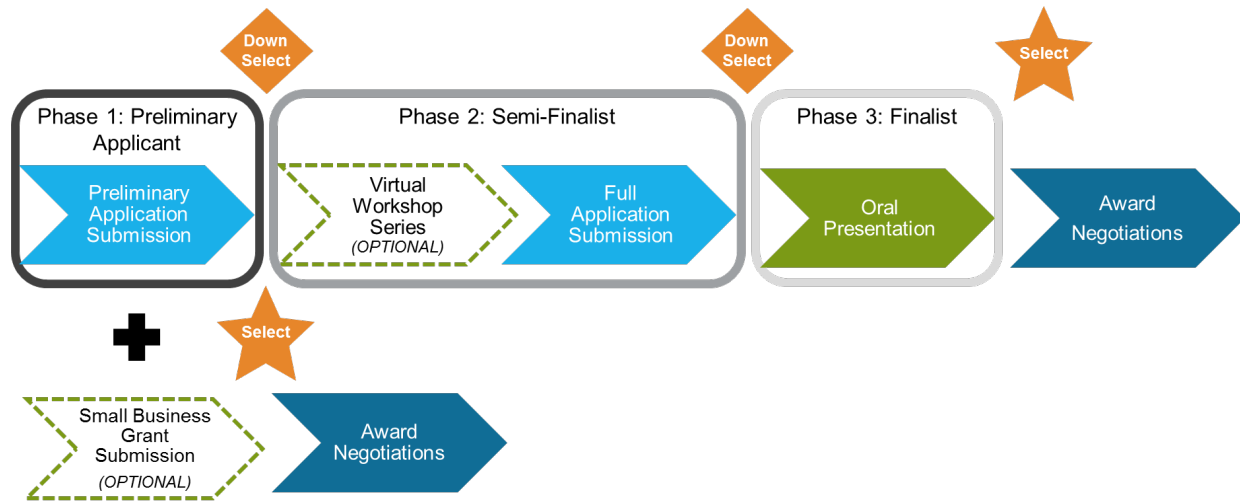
Down Select

Down Select

Select

Phase 1: Preliminary Applicant

Preliminary Application Submission

Phase 2: Semi-Finalist

Virtual Workshop Series (OPTIONAL)

Full Application Submission

Phase 3: Finalist

Oral Presentation

Award Negotiations

Select

Small Business Grant Submission (OPTIONAL)

Award Negotiations